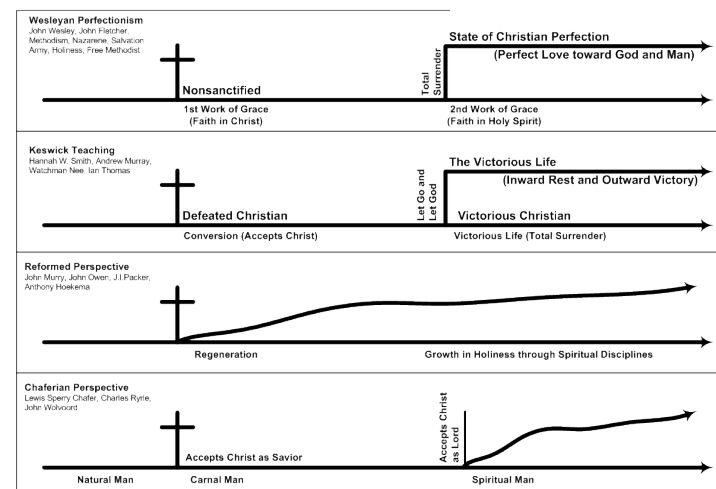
Wesleyan Perfectionism
John Wesley, John Fletcher, Methodism, Nazarene, Salvation Army, Holiness, Free Methodist

Nonsanctified

Total Surrender

State of Christian Perfection
(Perfect Love toward God and Man)

1st Work of Grace
(Faith in Christ)

2nd Work of Grace
(Faith in Holy Spirit)

Keswick Teaching
Hannah W. Smith, Andrew Murray, Watchman Nee, Ian Thomas

Defeated Christian

Let Go and Let God

The Victorious Life
(Inward Rest and Outward Victory)

Victorious Christian

Conversion (Accepts Christ)

Victorious Life (Total Surrender)

Reformed Perspective
John Murry, John Owen, J.I.Packer, Anthony Hoekema

Regeneration

Growth in Holiness through Spiritual Disciplines

Chaferian Perspective
Lewis Sperry Chafer, Charles Ryrie, John Wolvoord

Accepts Christ as Savior

Accepts Christ as Lord

Natural Man

Carnal Man

Spiritual Man